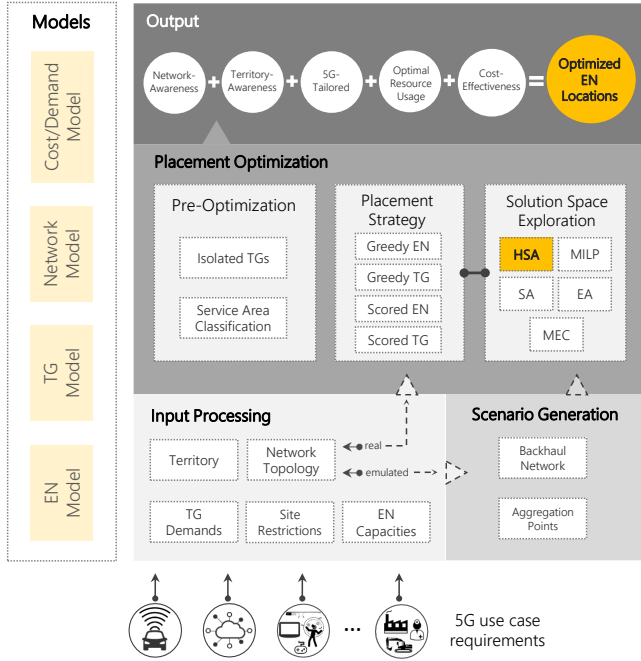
Models

Cost/Demand Model

Network Model

TG Model

EN Model

Output

Network-Awareness + Territory-Awareness + 5G-Tailored + Optimal Resource Usage + Cost-Effectiveness = Optimized EN Locations

Placement Optimization

Pre-Optimization

Isolated TGs

Service Area Classification

Placement Strategy

Greedy EN

Greedy TG

Scored EN

Scored TG

Solution Space Exploration

HSA

MILP

SA

EA

MEC

Input Processing

Territory

Network Topology

real

emulated

TG Demands

Site Restrictions

EN Capacities

Scenario Generation

Backhaul Network

Aggregation Points

...

5G use case requirements